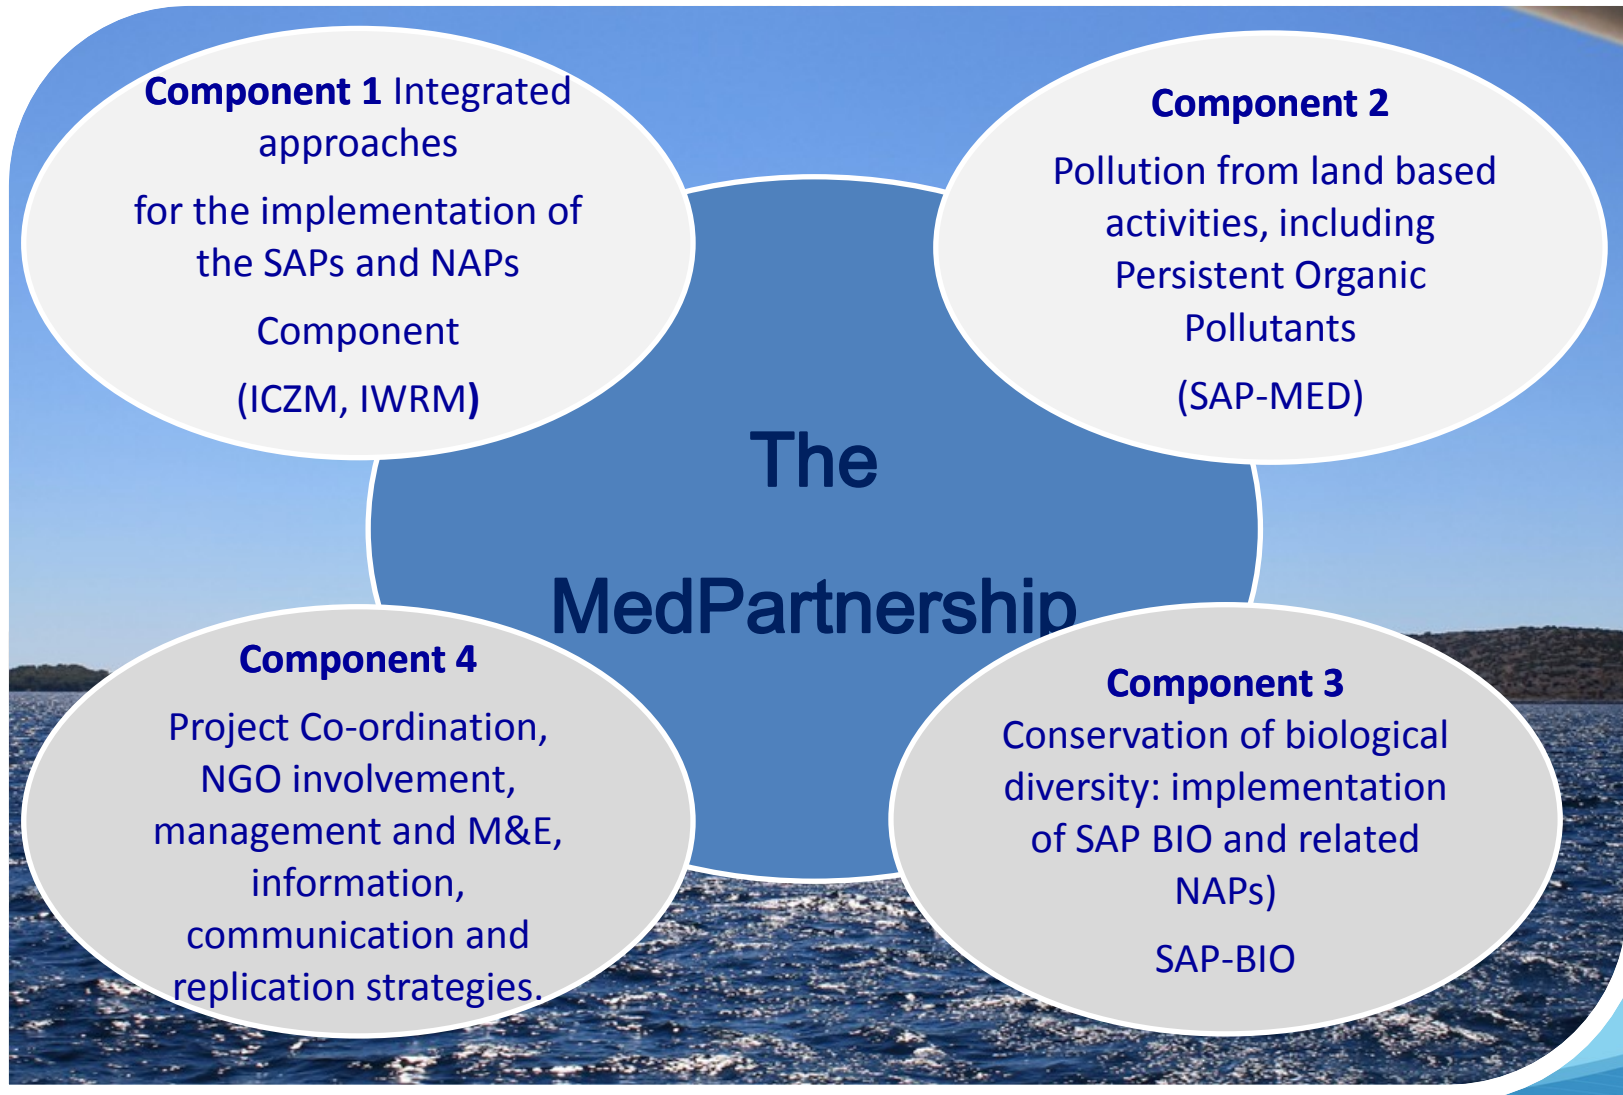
**Component 1** Integrated approaches

for the implementation of the SAPs and NAPs

Component

(ICZM, IWRM**)**

**Component 2**

Pollution from land based activities, including Persistent Organic Pollutants

(SAP-MED)

The

MedPartnership

**Component 4**

Project Co-ordination, NGO involvement, management and M&E, information, communication and replication strategies.

**Component 3**

Conservation of biological diversity: implementation of SAP BIO and related NAPs)

SAP-BIO